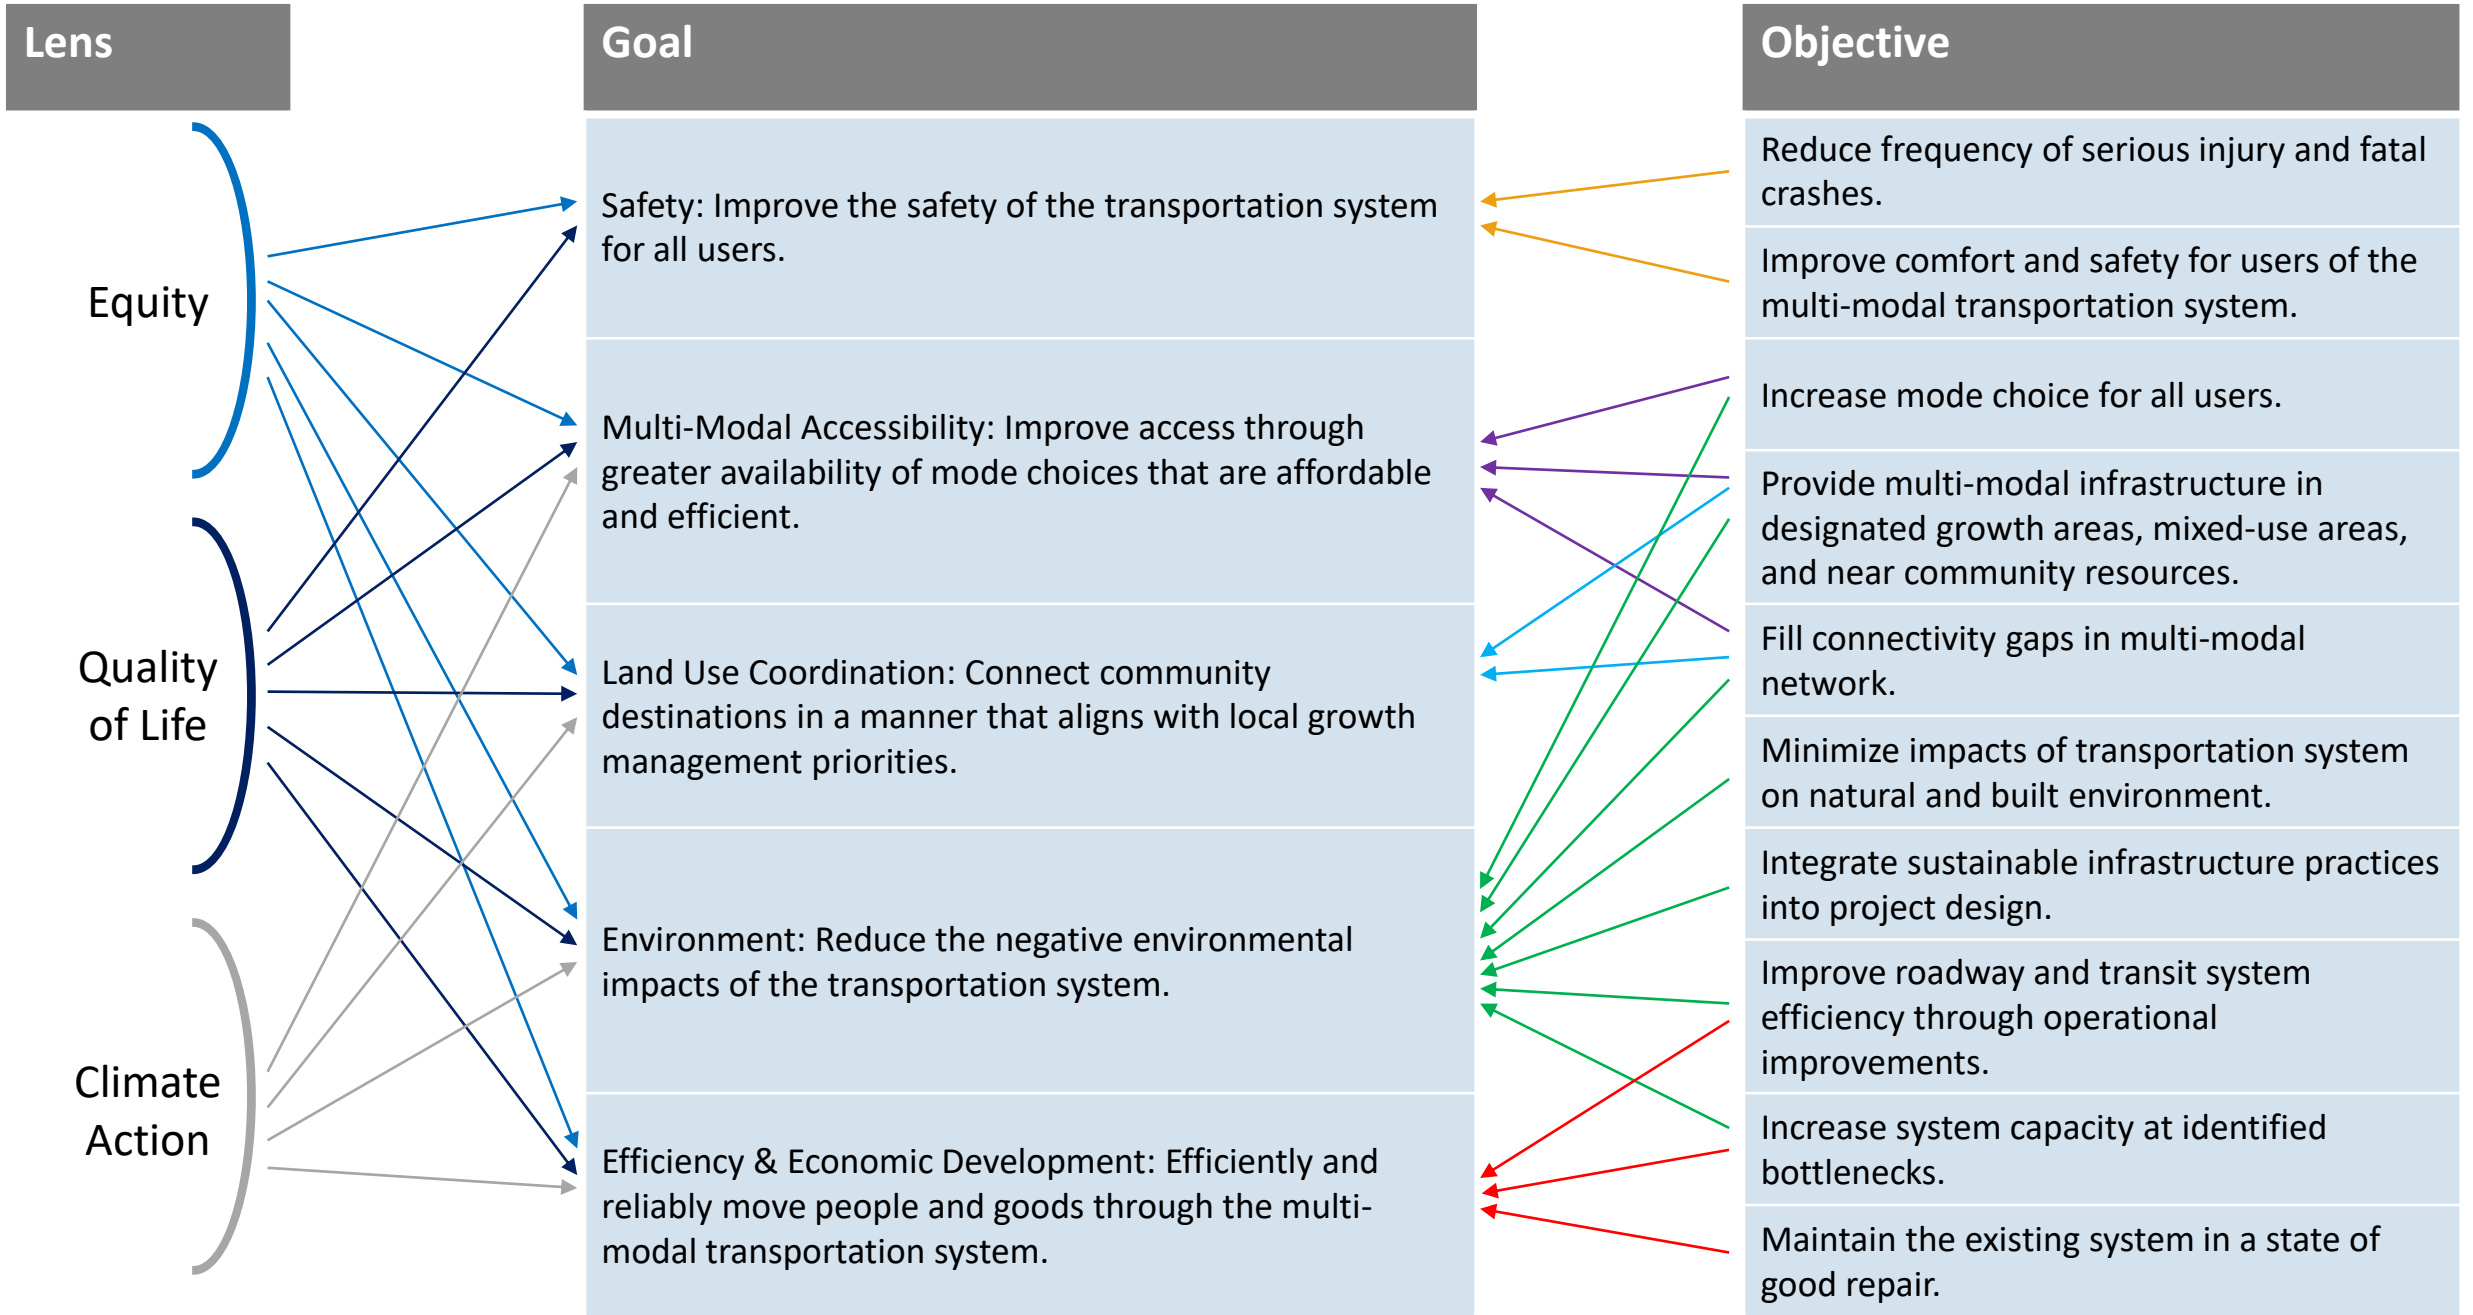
Lens

Equity

Quality of Life

Climate Action

Goal

Safety: Improve the safety of the transportation system for all users.

Multi-Modal Accessibility: Improve access through greater availability of mode choices that are affordable and efficient.

Land Use Coordination: Connect community destinations in a manner that aligns with local growth management priorities.

Environment: Reduce the negative environmental impacts of the transportation system.

Efficiency & Economic Development: Efficiently and reliably move people and goods through the multi-modal transportation system.

Objective

Reduce frequency of serious injury and fatal crashes.

Improve comfort and safety for users of the multi-modal transportation system.

Increase mode choice for all users.

Provide multi-modal infrastructure in designated growth areas, mixed-use areas, and near community resources.

Fill connectivity gaps in multi-modal network.

Minimize impacts of transportation system on natural and built environment.

Integrate sustainable infrastructure practices into project design.

Improve roadway and transit system efficiency through operational improvements.

Increase system capacity at identified bottlenecks.

Maintain the existing system in a state of good repair.